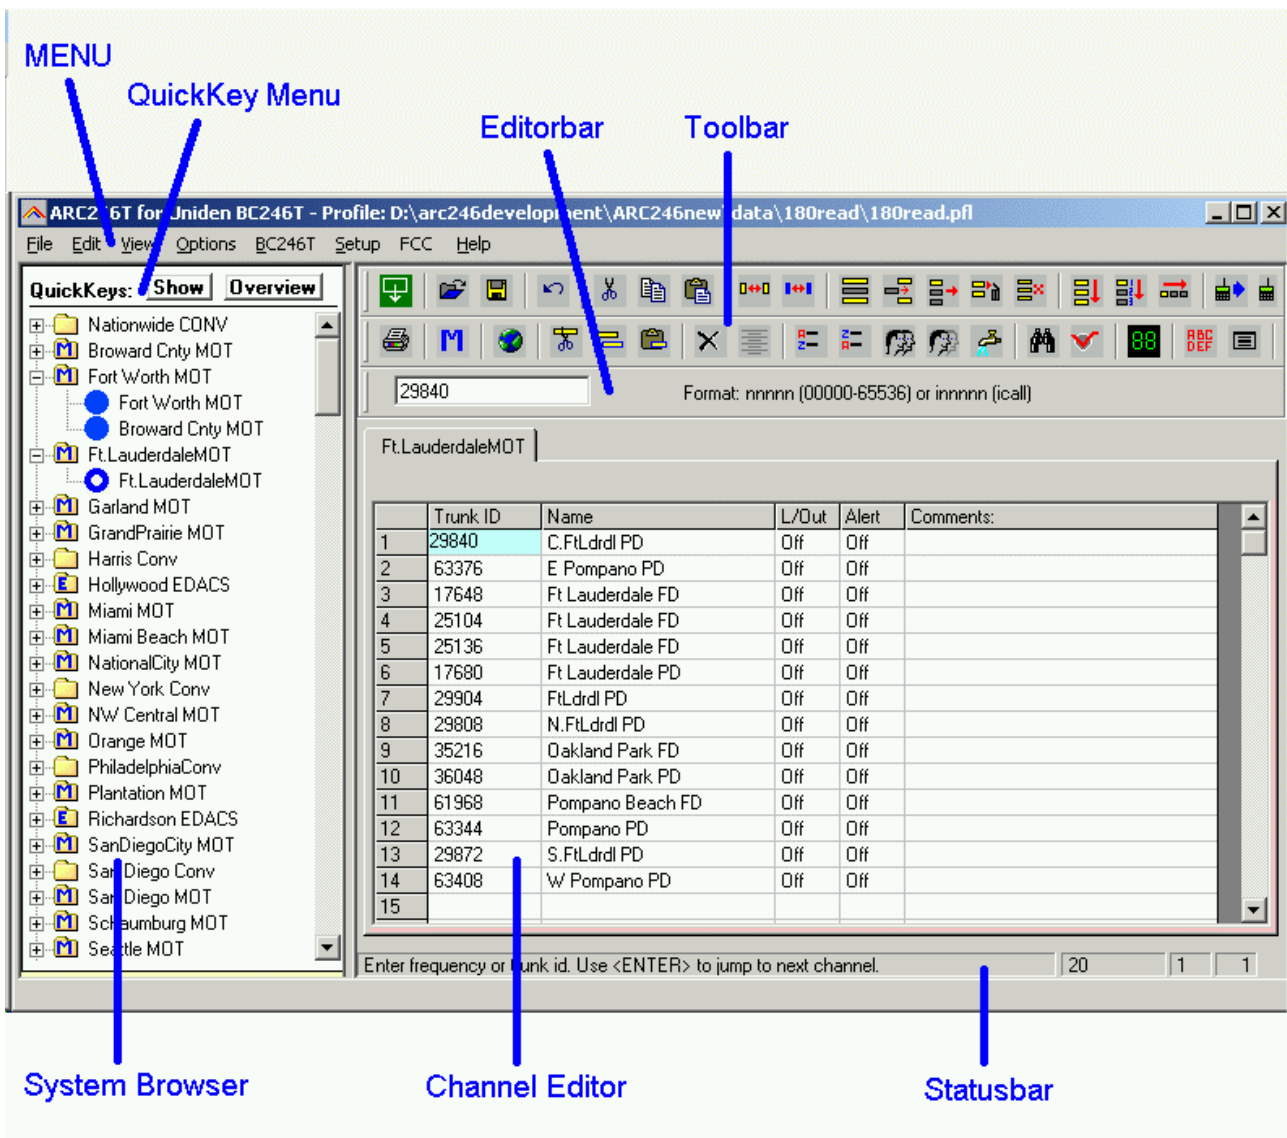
MENU
QuickKey Menu
Editorbar
Toolbar

ARC2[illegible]6T for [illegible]niden BC246T - Profile: D:\arc246develop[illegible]ent\ARC246new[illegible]data\180read\180read.pfl

File Edit View Options BC246T Setup FCC Help

QuickKeys: Show Overview

Nationwide CONV
Broward Cnty MOT
Fort Worth MOT
Fort Worth MOT
Broward Cnty MOT
Ft.LauderdaleMOT
Ft.LauderdaleMOT
Garland MOT
GrandPrairie MOT
Harris Conv
Hollywood EDACS
Miami MOT
Miami Beach MOT
NationalCity MOT
New York Conv
NW Central MOT
Orange MOT
PhiladelphiaConv
Plantation MOT
Richardson EDACS
SanDiegoCity MOT
San Diego Conv
San Diego MOT
Sc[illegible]aumburg MOT
Se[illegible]ttle MOT

M
88
ABC DEF

29840

Format: nnnnn (00000-65536) or innnnn (icall)

Ft.LauderdaleMOT

| | Trunk ID | Name | L/Out | Alert | Comments: |
|---|---|---|---|---|---|
| 1 | 29840 | C.FtLdrdl PD | Off | Off | |
| 2 | 63376 | E Pompano PD | Off | Off | |
| 3 | 17648 | Ft Lauderdale FD | Off | Off | |
| 4 | 25104 | Ft Lauderdale FD | Off | Off | |
| 5 | 25136 | Ft Lauderdale FD | Off | Off | |
| 6 | 17680 | Ft Lauderdale PD | Off | Off | |
| 7 | 29904 | FtLdrdl PD | Off | Off | |
| 8 | 29808 | N.FtLdrdl PD | Off | Off | |
| 9 | 35216 | Oakland Park FD | Off | Off | |
| 10 | 36048 | Oakland Park PD | Off | Off | |
| 11 | 61968 | Pompano Beach FD | Off | Off | |
| 12 | 63344 | Pompano PD | Off | Off | |
| 13 | 29872 | S.FtLdrdl PD | Off | Off | |
| 14 | 63408 | W Pompano PD | Off | Off | |
| 15 | | | | | |

Enter frequency or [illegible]unk id. Use <ENTER> to jump to next channel. 20 1 1

System Browser
Channel Editor
Statusbar